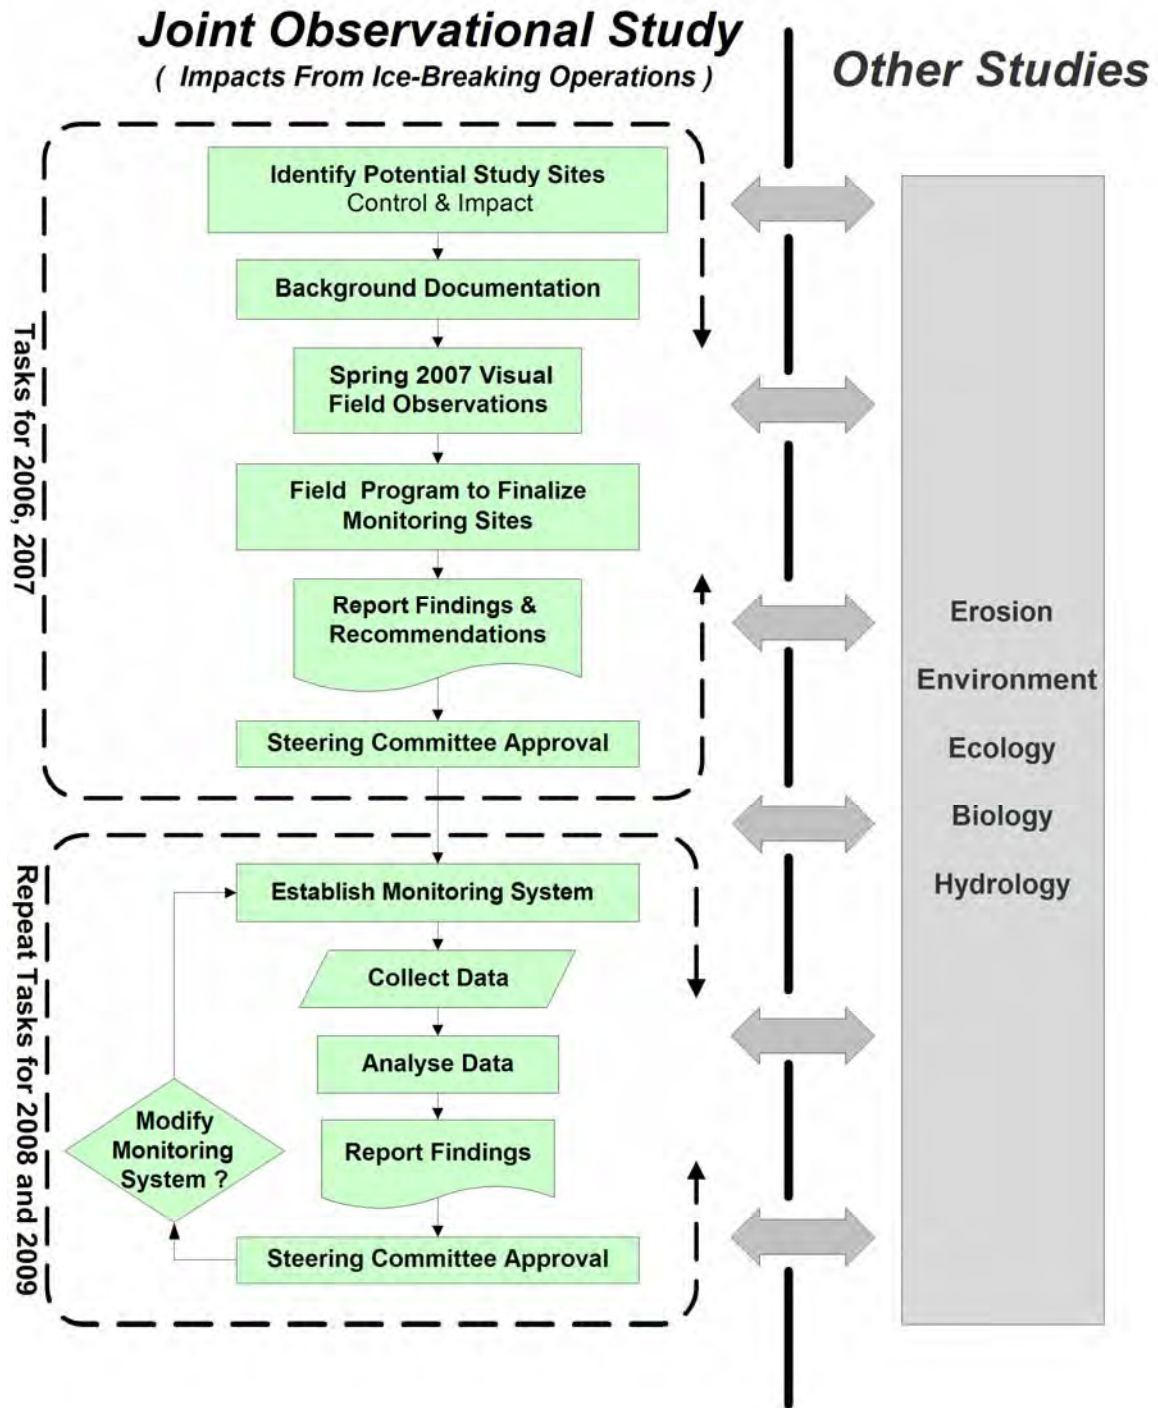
Joint Observational Study
( Impacts From Ice-Breaking Operations )

Other Studies

Tasks for 2006, 2007

Identify Potential Study Sites
Control & Impact

Background Documentation

Spring 2007 Visual Field Observations

Field Program to Finalize Monitoring Sites

Report Findings & Recommendations

Steering Committee Approval

Repeat Tasks for 2008 and 2009

Establish Monitoring System

Collect Data

Analyse Data

Report Findings

Modify Monitoring System ?

Steering Committee Approval

Erosion
Environment
Ecology
Biology
Hydrology